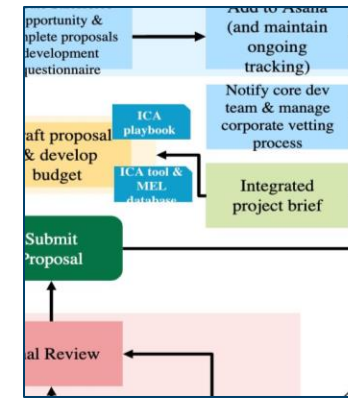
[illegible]pportunity & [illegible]plete proposals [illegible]development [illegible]uestionnaire

Add to Asana (and maintain ongoing tracking)

Notify core dev team & manage corporate vetting process

ICA playbook

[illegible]aft proposal & develop budget

ICA tool & MEL database

Integrated project brief

Submit Proposal

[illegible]al Review